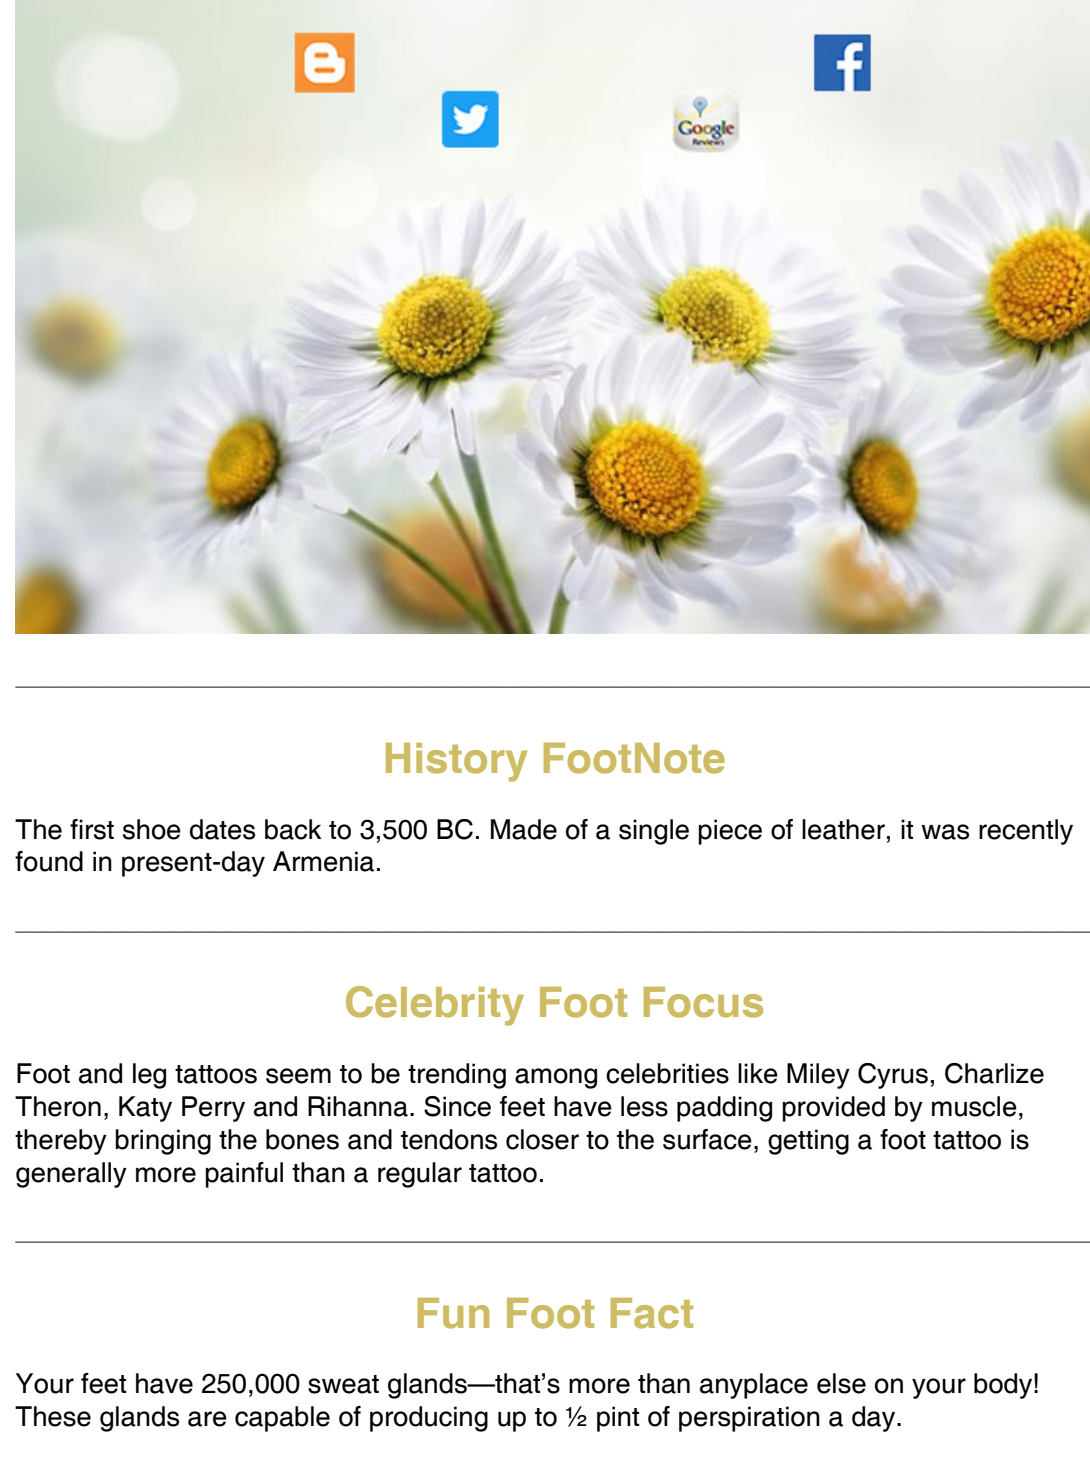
Google
Reviews

History FootNote

The first shoe dates back to 3,500 BC. Made of a single piece of leather, it was recently found in present-day Armenia.

Celebrity Foot Focus

Foot and leg tattoos seem to be trending among celebrities like Miley Cyrus, Charlize Theron, Katy Perry and Rihanna. Since feet have less padding provided by muscle, thereby bringing the bones and tendons closer to the surface, getting a foot tattoo is generally more painful than a regular tattoo.

Fun Foot Fact

Your feet have 250,000 sweat glands—that's more than anyplace else on your body! These glands are capable of producing up to ½ pint of perspiration a day.